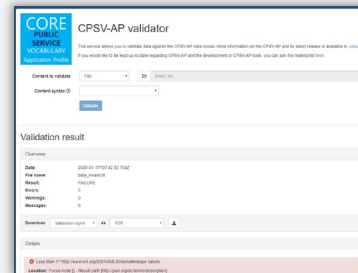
CORE PUBLIC SERVICE VOCABULARY Application Profile

CPSV-AP validator

This service allows you to validate data against the CPSV-AP data model. More information on the CPSV-AP and its latest release is available in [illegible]

If you would like to be kept up to date regarding CPSV-AP and the development of CPSV-AP tools, you can join the mailing list here.

Content to validate: File

Select file...

Content syntax ⓘ

Validate

Validation result

Overview

Date: 2020-01-17T07:42:50.704Z
File name: data_invalid.ttl
Result: FAILURE
Errors: 5
Warnings: 0
Messages: 0

Download: Validation report as PDF

Details

Less than 1^^http://www.w3.org/2001/XMLSchema#integer values

Location: Focus node [] - Result path [http://purl.org/dc/terms/description]